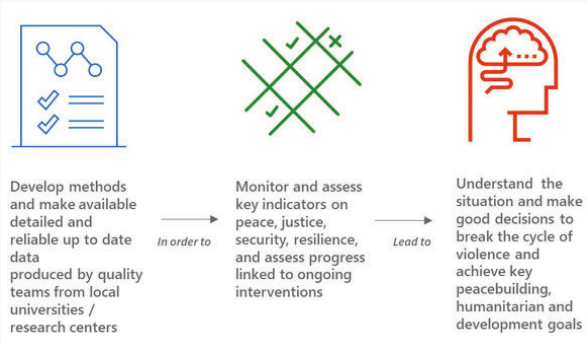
Develop methods and make available detailed and reliable up to date data produced by quality teams from local universities / research centers

In order to

Monitor and assess key indicators on peace, justice, security, resilience, and assess progress linked to ongoing interventions

Lead to

Understand the situation and make good decisions to break the cycle of violence and achieve key peacebuilding, humanitarian and development goals